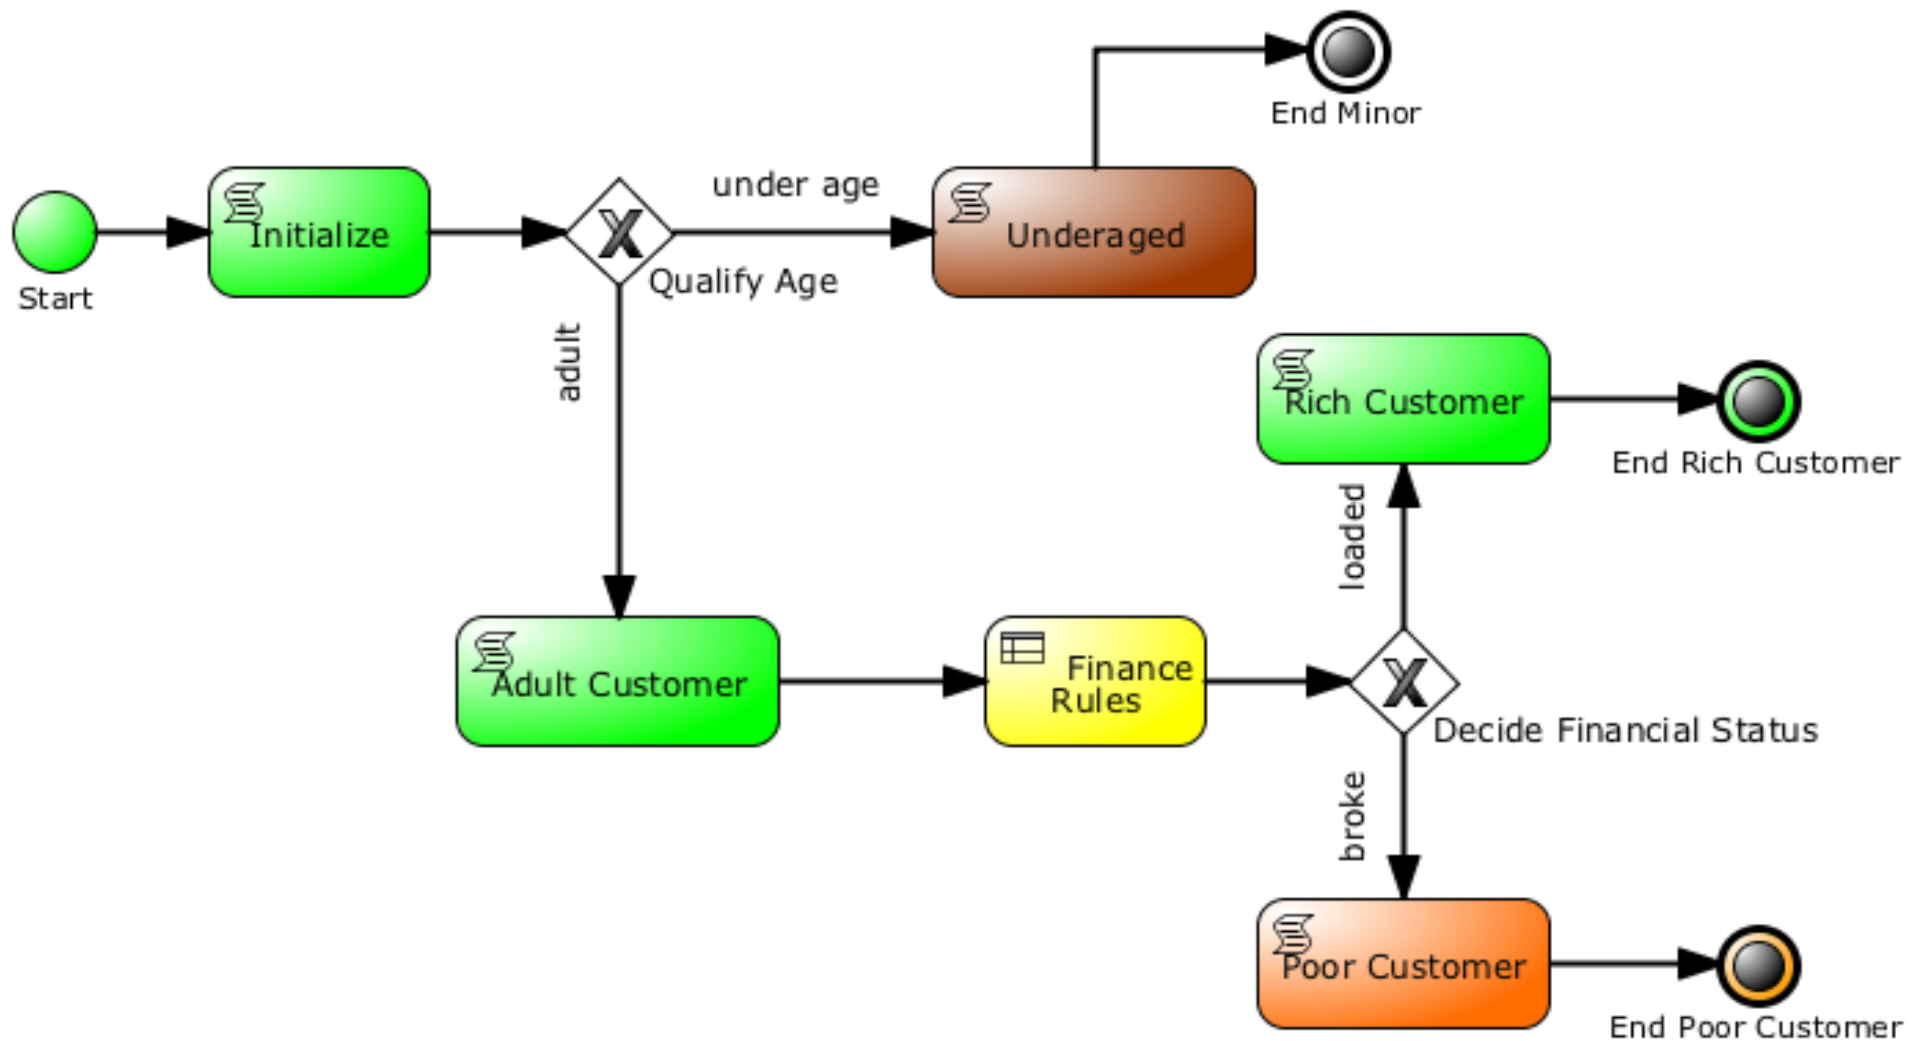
End Minor

Start

Initialize

X

under age

Qualify Age

Underaged

adult

Rich Customer

End Rich Customer

loaded

Adult Customer

Finance Rules

X

Decide Financial Status

broke

Poor Customer

End Poor Customer